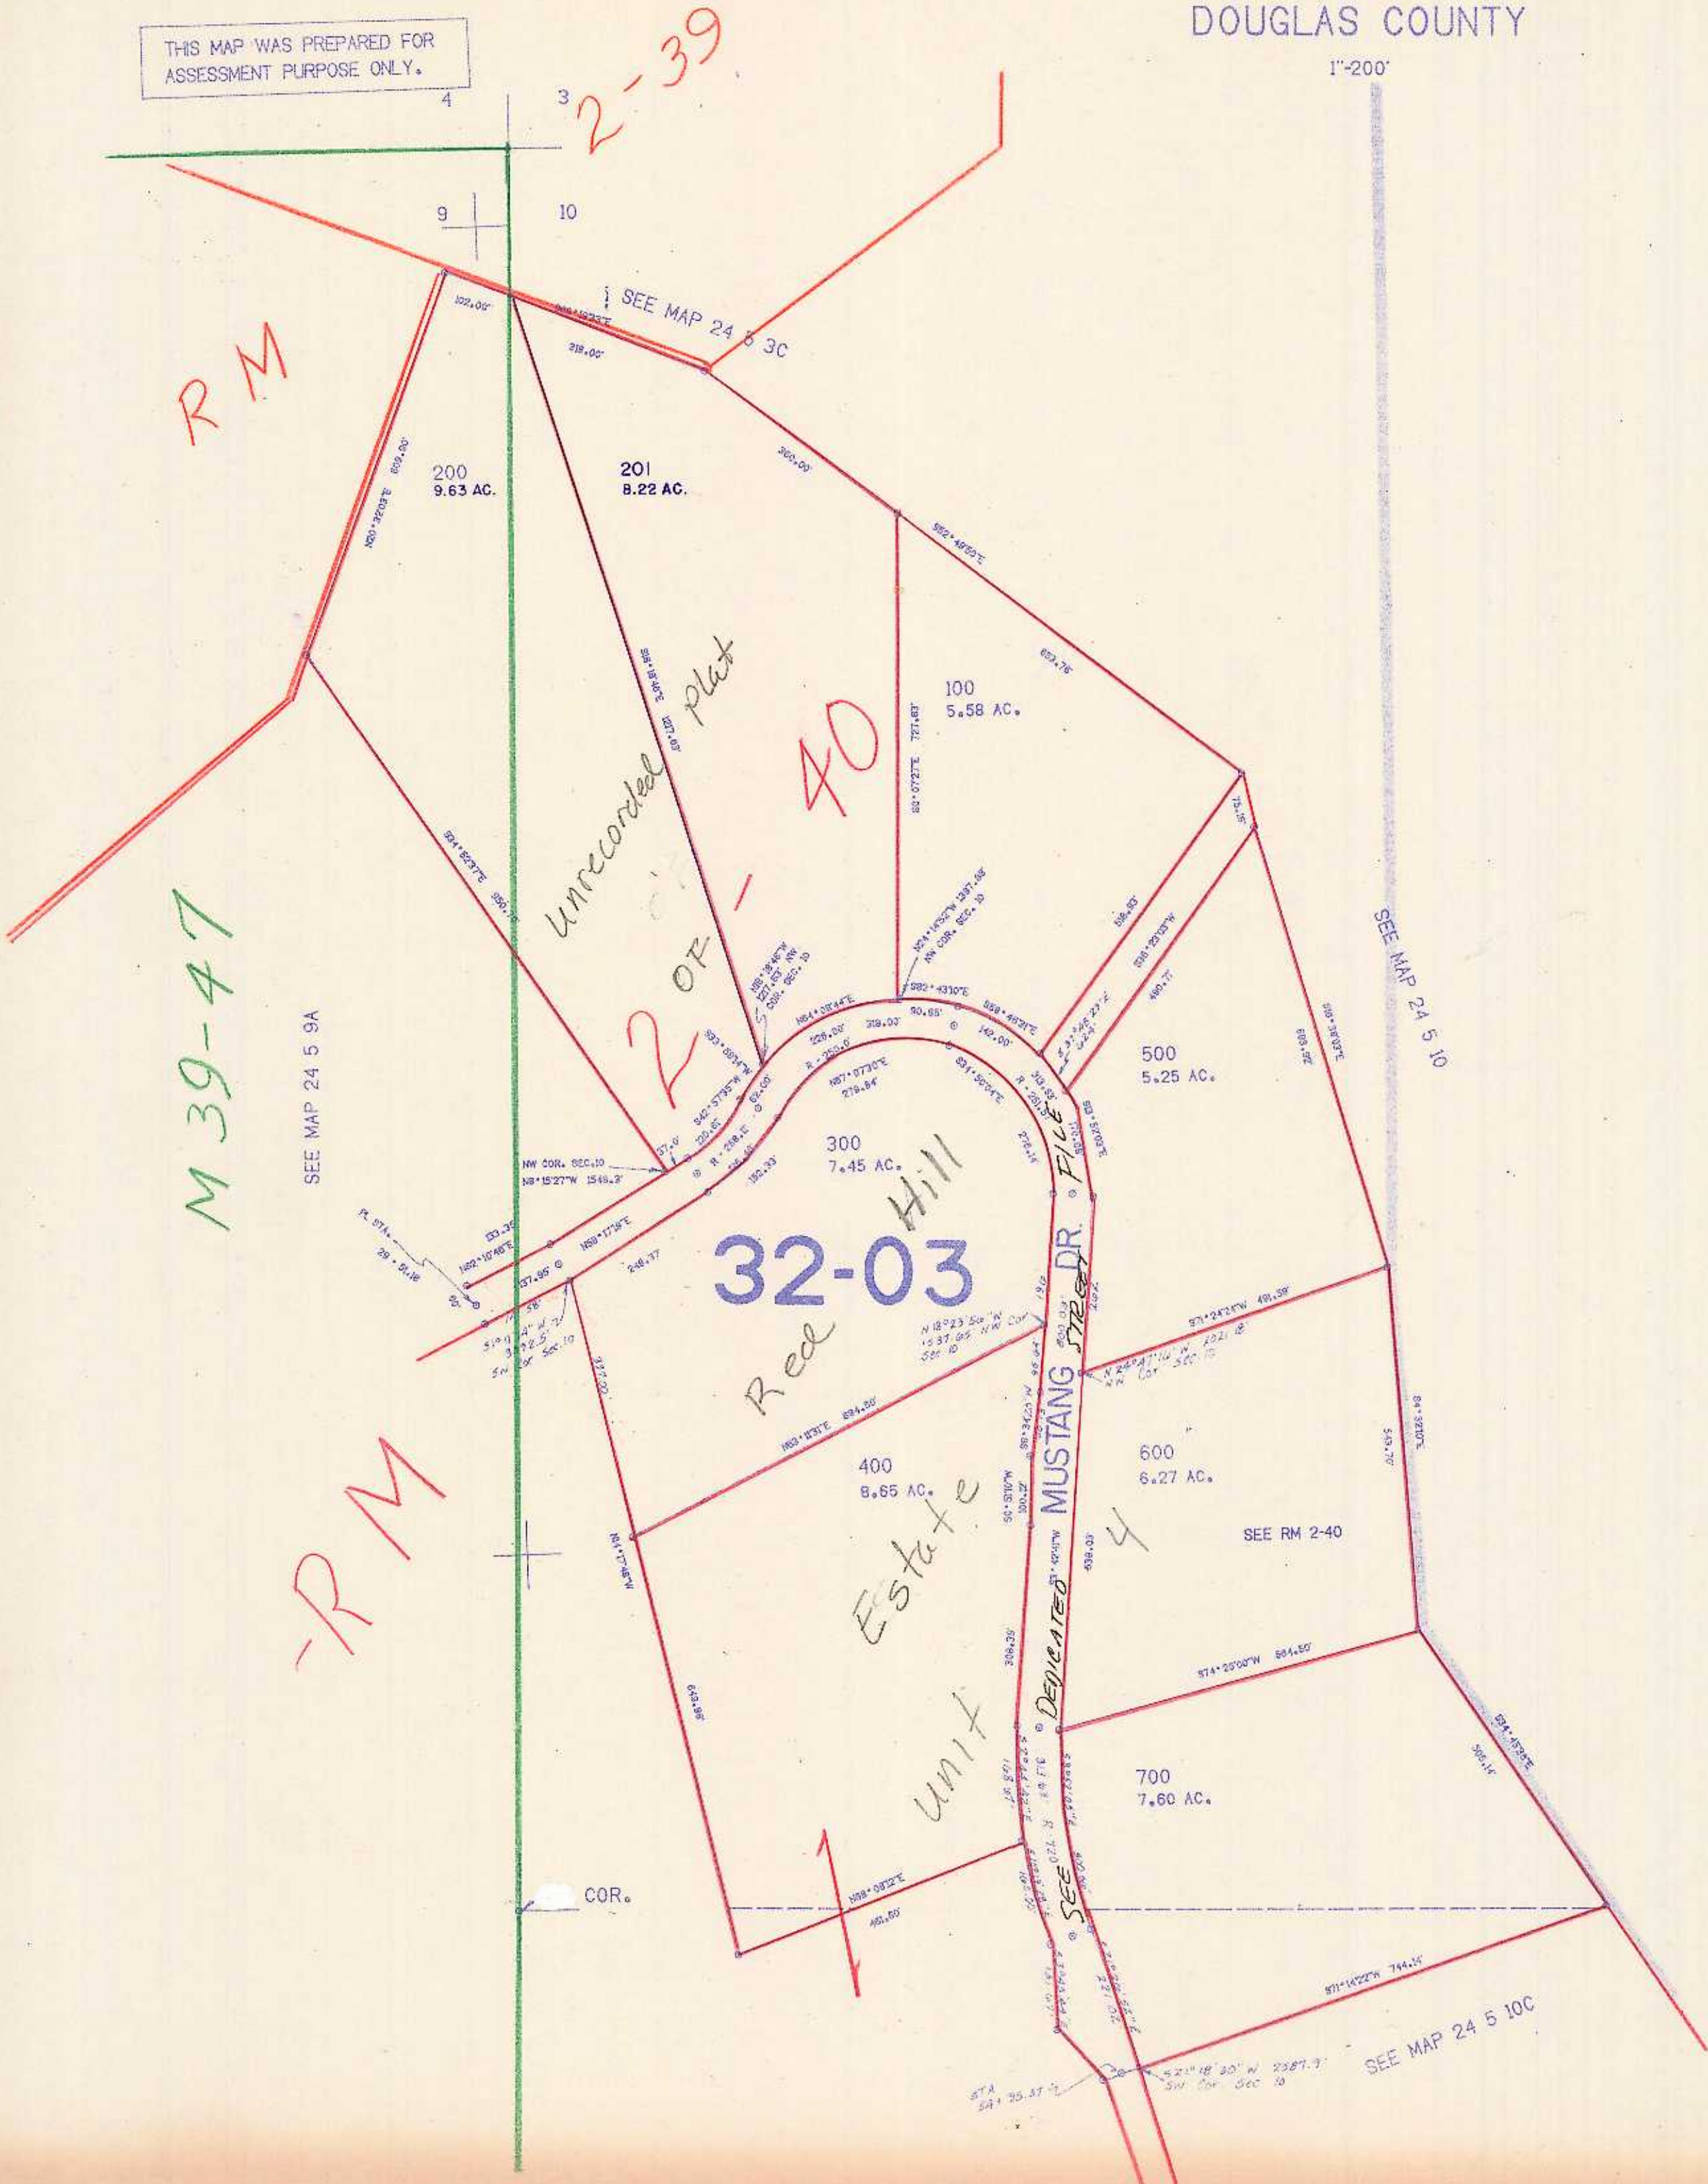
THIS MAP WAS PREPARED FOR ASSESSMENT PURPOSE ONLY.

DOUGLAS COUNTY

1"-200'

2-39

4 3

9 10

SEE MAP 24 5 3C

102.00'

218.00'

RM

200
9.63 AC.

201
8.22 AC.

360.00'

N20°37'03"E 609.00'

S52°49'50"E

100
5.58 AC.

S0°07'27"E 727.83'

653.76'

unrecorded plat

40

S34°52'37"E 950.15'

2 of

M 39-47

SEE MAP 24 5 9A

SEE MAP 24 5 10

500
5.25 AC.

300
7.45 AC.

NW COR. SEC.10
N8°15'27"W 1548.3'

Red Hill

32-03

MUSTANG DR.

STREET

FILE

N63°11'31"E 894.56'

S71°24'21"W 491.39'

400
8.65 AC.

600
6.27 AC.

SEE RM 2-40

RM

Estate

4

DEDICATED

S74°25'00"W 664.50'

unit

700
7.60 AC.

1

COR.

N88°08'12"E 461.60'

S71°14'22"W 744.14'

SEE MAP 24 5 10C

SEE

505.14'

549.70'

S21°18'30" W 2387.9'
SW Cor Sec 10

STA
54+ 35.37